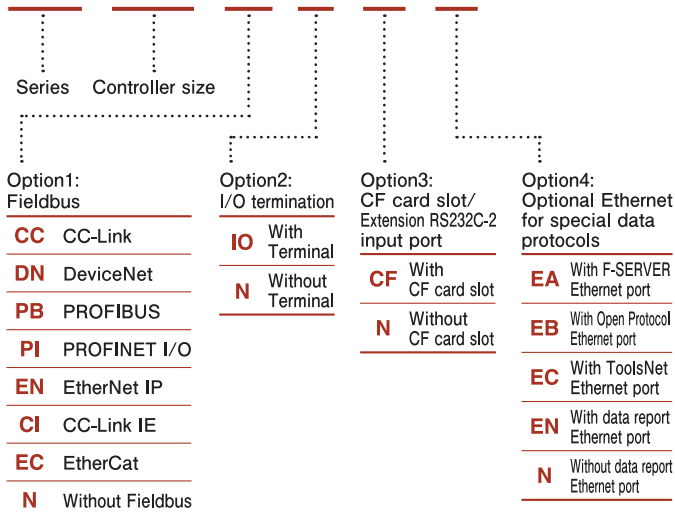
Series

Controller size

Option1:
Fieldbus

| | |
|---|---|
| CC | CC-Link |
| DN | DeviceNet |
| PB | PROFIBUS |
| PI | PROFINET I/O |
| EN | EtherNet IP |
| CI | CC-Link IE |
| EC | EtherCat |
| N | Without Fieldbus |

Option2:
I/O termination

| | |
|---|---|
| IO | With Terminal |
| N | Without Terminal |

Option3:
CF card slot/
Extension RS232C-2 input port

| | |
|---|---|
| CF | With CF card slot |
| N | Without CF card slot |

Option4:
Optional Ethernet for special data protocols

| | |
|---|---|
| EA | With F-SERVER Ethernet port |
| EB | With Open Protocol Ethernet port |
| EC | With ToolsNet Ethernet port |
| EN | With data report Ethernet port |
| N | Without data report Ethernet port |